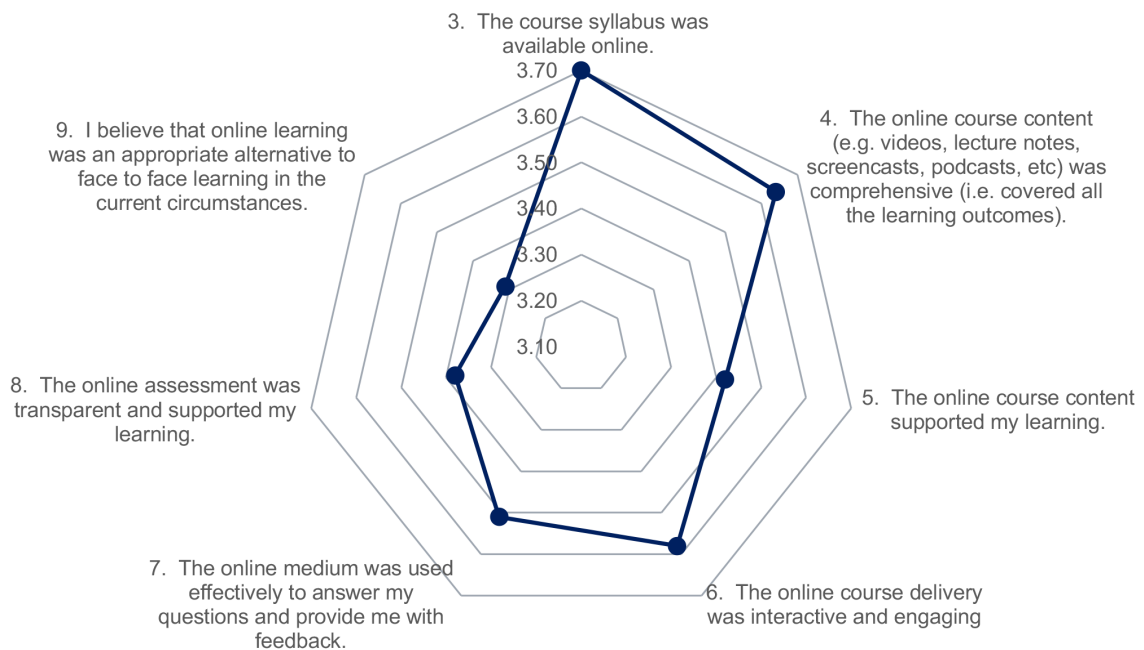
3. The course syllabus was available online.

3.70
3.60
3.50
3.40
3.30
3.20
3.10

4. The online course content (e.g. videos, lecture notes, screencasts, podcasts, etc) was comprehensive (i.e. covered all the learning outcomes).

5. The online course content supported my learning.

6. The online course delivery was interactive and engaging

7. The online medium was used effectively to answer my questions and provide me with feedback.

8. The online assessment was transparent and supported my learning.

9. I believe that online learning was an appropriate alternative to face to face learning in the current circumstances.